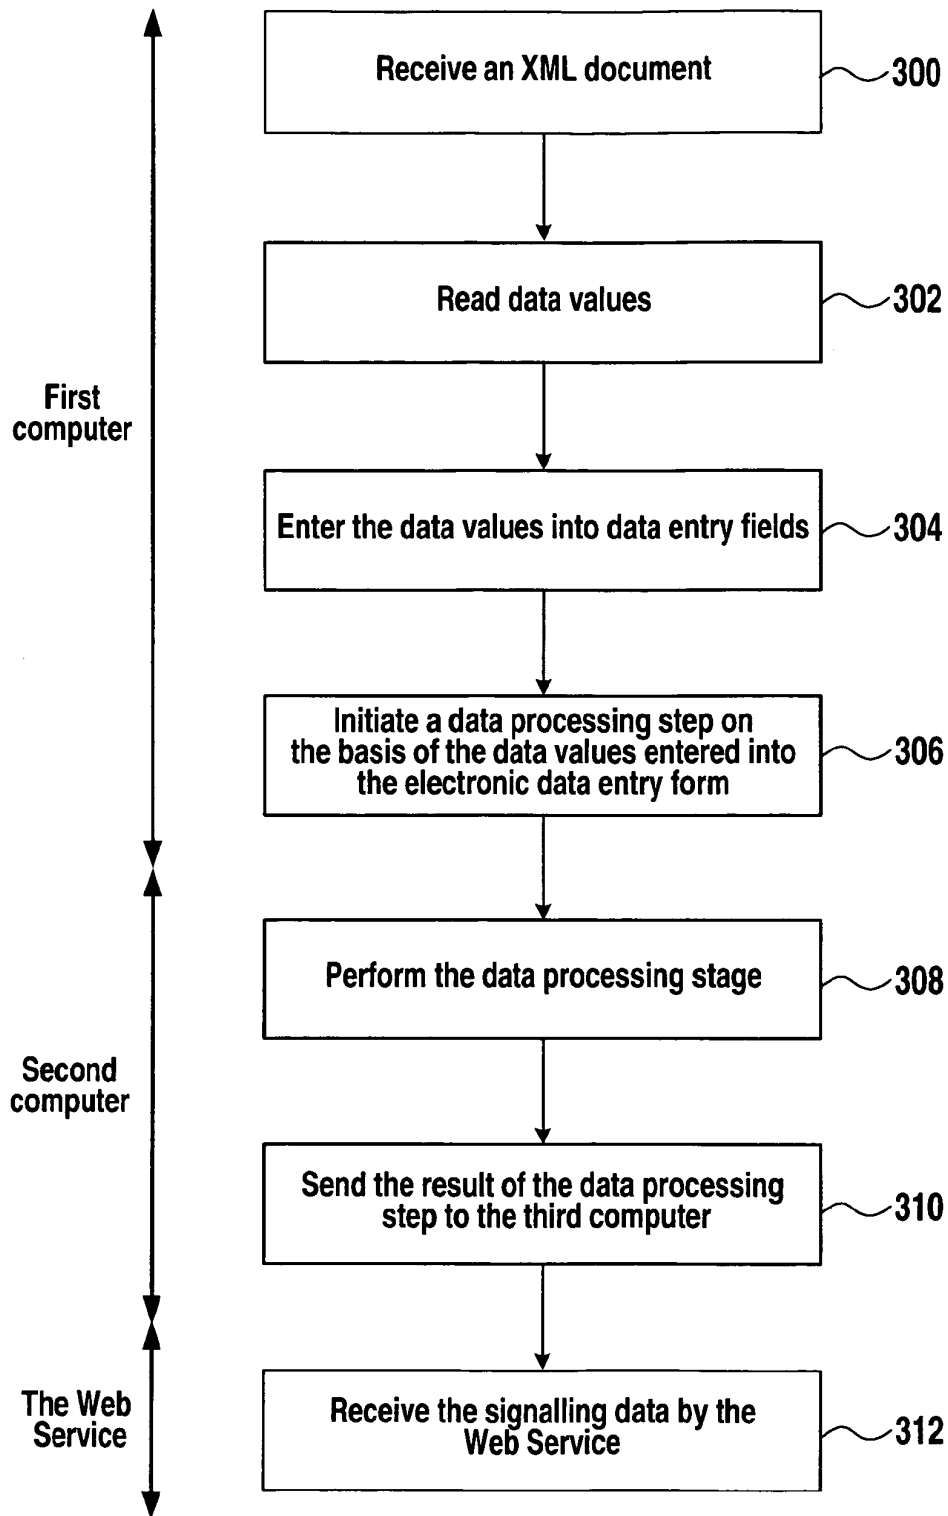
First computer

Receive an XML document

300

Read data values

302

Enter the data values into data entry fields

304

Initiate a data processing step on the basis of the data values entered into the electronic data entry form

306

Second computer

Perform the data processing stage

308

Send the result of the data processing step to the third computer

310

The Web Service

Receive the signalling data by the Web Service

312